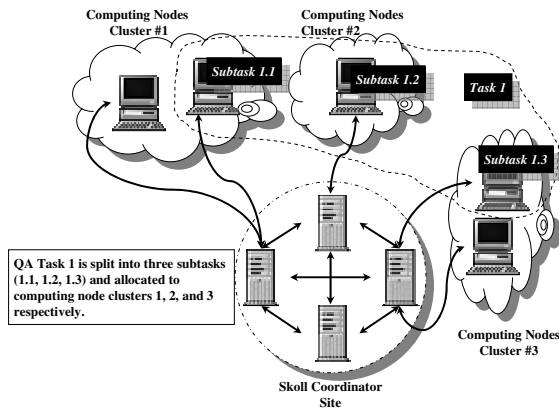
Computing Nodes Cluster #1

Computing Nodes Cluster #2

Subtask 1.1

Subtask 1.2

Task 1

Subtask 1.3

QA Task 1 is split into three subtasks (1.1, 1.2, 1.3) and allocated to computing node clusters 1, 2, and 3 respectively.

Computing Nodes Cluster #3

Skoll Coordinator Site